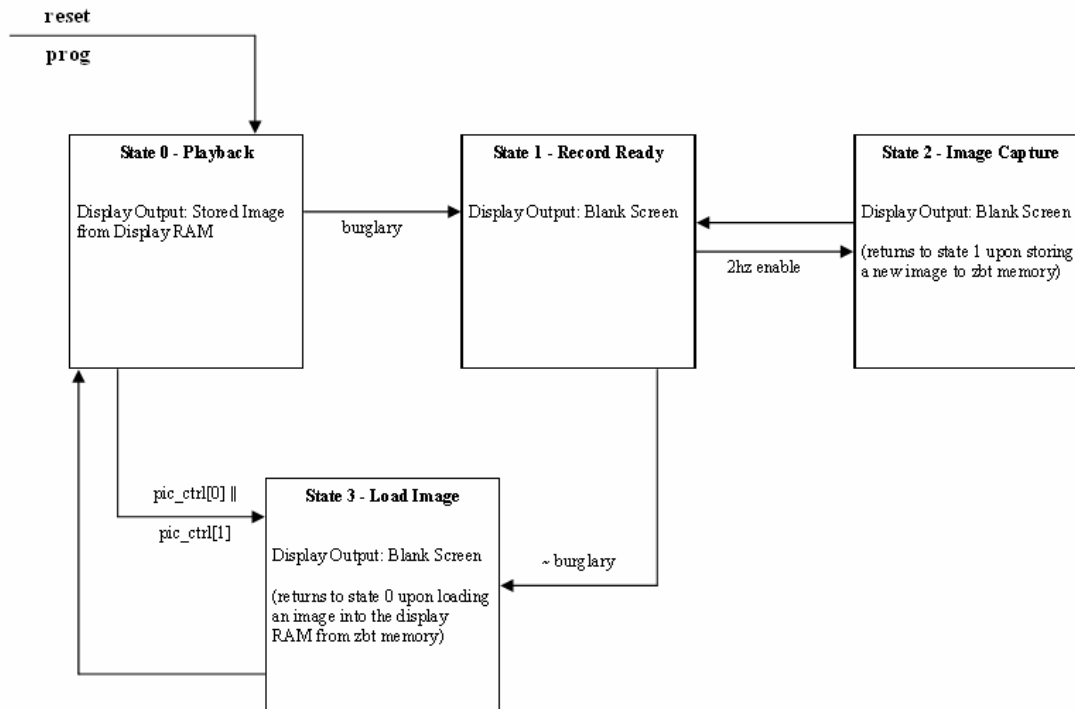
reset

prog

State 0 - Playback

Display Output: Stored Image from Display RAM

burglary

State 1 - Record Ready

Display Output: Blank Screen

2hz enable

State 2 - Image Capture

Display Output: Blank Screen

(returns to state 1 upon storing a new image to zbt memory)

pic_ctrl[0] ||

pic_ctrl[1]

State 3 - Load Image

Display Output: Blank Screen

(returns to state 0 upon loading an image into the display RAM from zbt memory)

~burglary